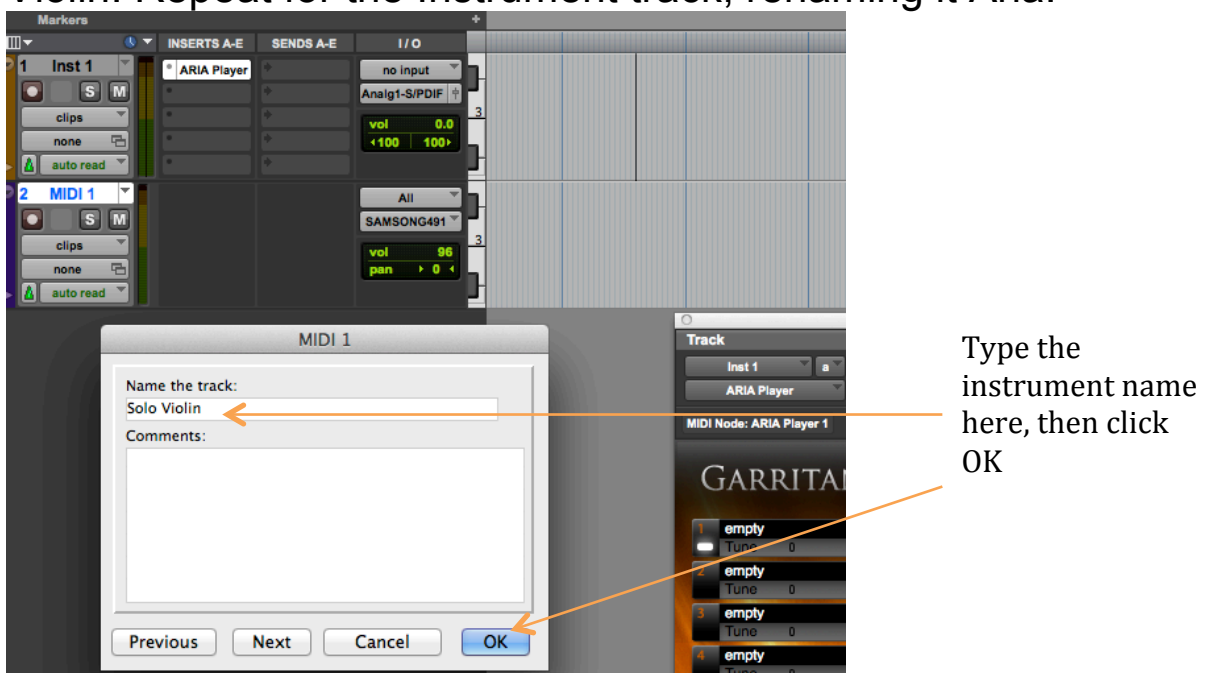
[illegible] Repeat for the instrument track, renaming it Aria.

Markers

INSERTS A-E SENDS A-E I / O

1 Inst 1
S M
clips
none
auto read
ARIA Player
no input
Analg1-S/PDIF
vol 0.0
‹100 100›
3

2 MIDI 1
S M
clips
none
auto read
All
SAMSONG491
vol 96
pan › 0 ‹
3

MIDI 1
Name the track:
Solo Violin
Comments:
Previous Next Cancel OK

Track
Inst 1
a
ARIA Player
MIDI Node: ARIA Player 1
GARRITAN
1 empty
Tune 0
2 empty
Tune 0
3 empty
Tune 0
4 empty

Type the instrument name here, then click OK